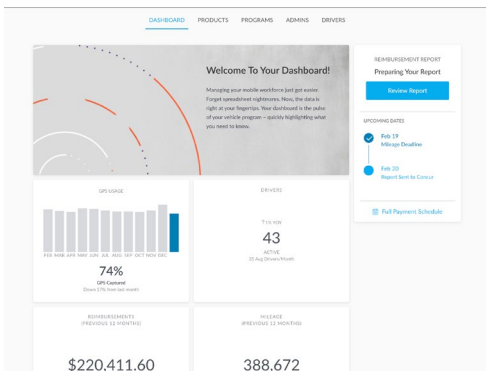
DASHBOARD PRODUCTS PROGRAMS ADMINS DRIVERS

Welcome To Your Dashboard!

Managing your mobile workforce just got easier. Forget spreadsheet nightmares. Now, the data in right at your fingertips. Your dashboard is the pulse of your vehicle program — quickly highlighting what you need to know.

REIMBURSEMENT REPORT
Preparing Your Report
Review Report

UPCOMING DATES
Feb 19
Mileage Deadline
Feb 20
Report Sent to Concur

Full Payment Schedule

GPS USAGE

FEB MAR APR MAY JUN JUL AUG SEP OCT NOV DEC

74%
GPS Captured
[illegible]

DRIVERS

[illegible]
43
ACTIVE
35 Avg Drivers/Month

REIMBURSEMENTS
(PREVIOUS 12 MONTHS)

$220,411.60

MILEAGE
(PREVIOUS 12 MONTHS)

388,672